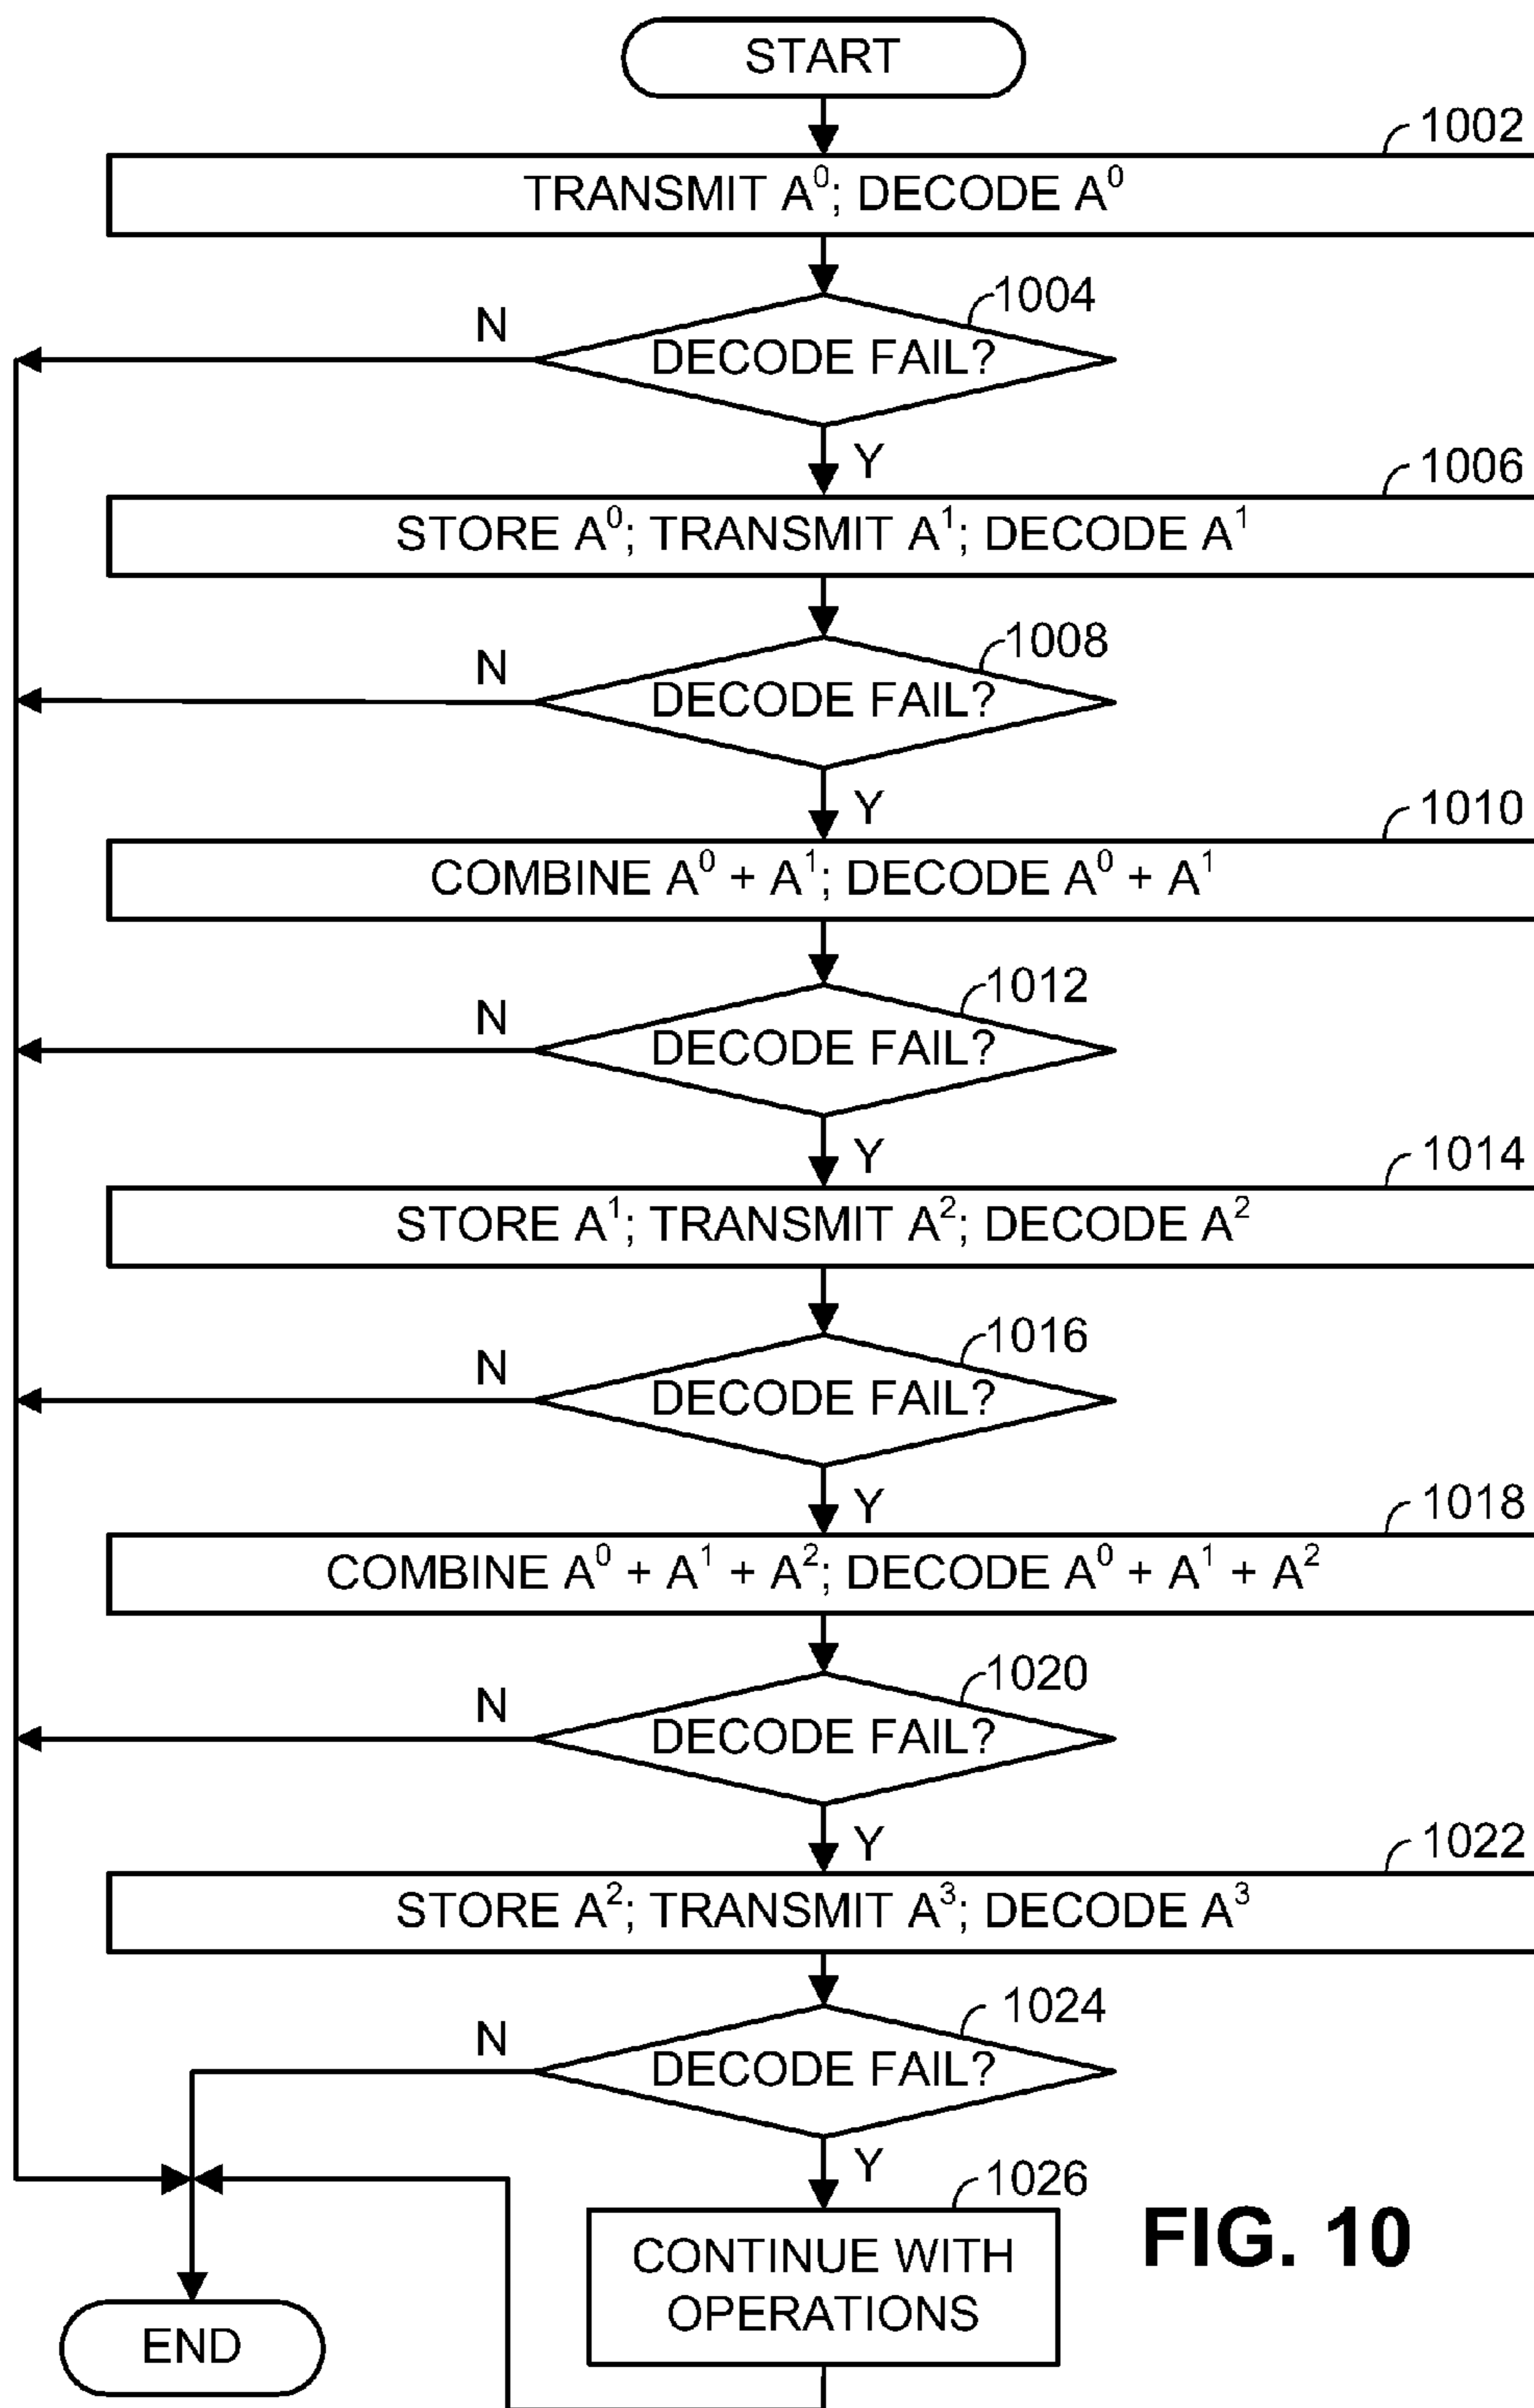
START

1002

TRANSMIT $A^0$; DECODE $A^0$

1004

N

DECODE FAIL?

Y

1006

STORE $A^0$; TRANSMIT $A^1$; DECODE $A^1$

1008

N

DECODE FAIL?

Y

1010

COMBINE $A^0 + A^1$; DECODE $A^0 + A^1$

1012

N

DECODE FAIL?

Y

1014

STORE $A^1$; TRANSMIT $A^2$; DECODE $A^2$

1016

N

DECODE FAIL?

Y

1018

COMBINE $A^0 + A^1 + A^2$; DECODE $A^0 + A^1 + A^2$

1020

N

DECODE FAIL?

Y

1022

STORE $A^2$; TRANSMIT $A^3$; DECODE $A^3$

1024

N

DECODE FAIL?

Y

1026

CONTINUE WITH OPERATIONS

FIG. 10

END